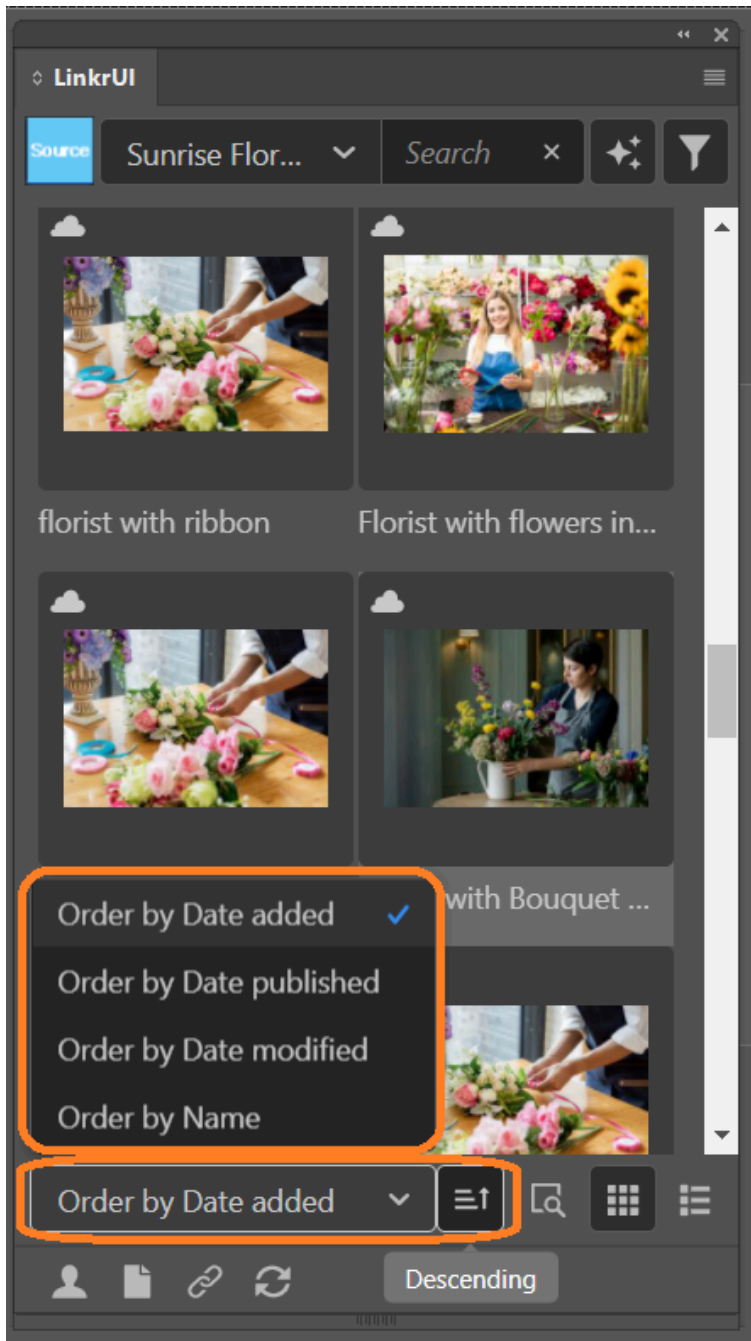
LinkrUI

Source

Sunrise Flor...

Search

florist with ribbon

Florist with flowers in...

with Bouquet ...

Order by Date added

Order by Date published

Order by Date modified

Order by Name

Order by Date added

Descending